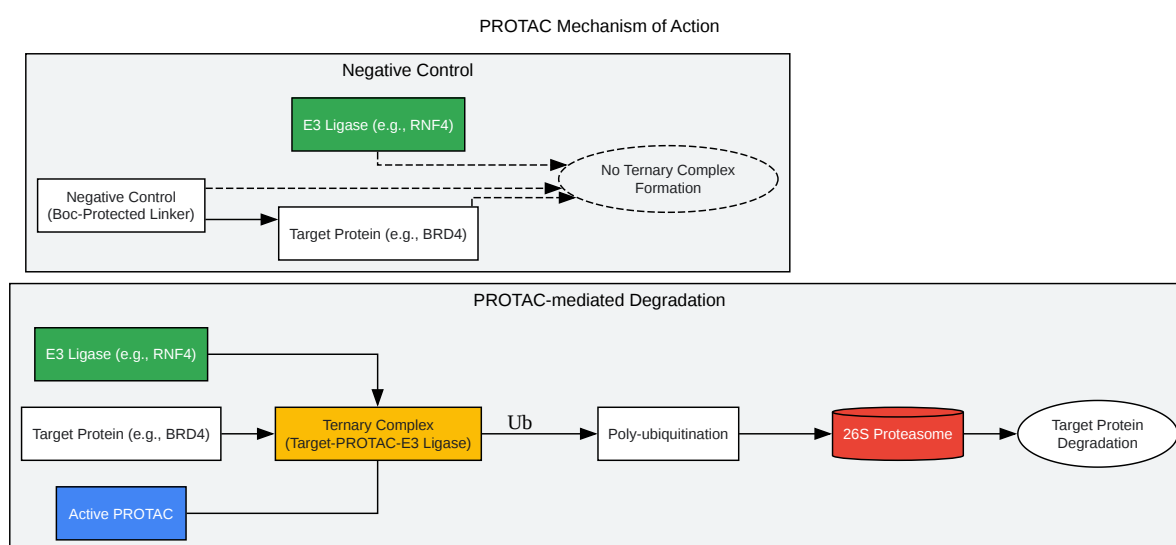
PROTAC Mechanism of Action

Negative Control

E3 Ligase (e.g., RNF4)

Negative Control
(Boc-Protected Linker)

No Ternary Complex
Formation

Target Protein (e.g., BRD4)

PROTAC-mediated Degradation

E3 Ligase (e.g., RNF4)

Target Protein (e.g., BRD4)

Ternary Complex
(Target-PROTAC-E3 Ligase)

Ub

Poly-ubiquitination

26S Proteasome

Target Protein
Degradation

Active PROTAC